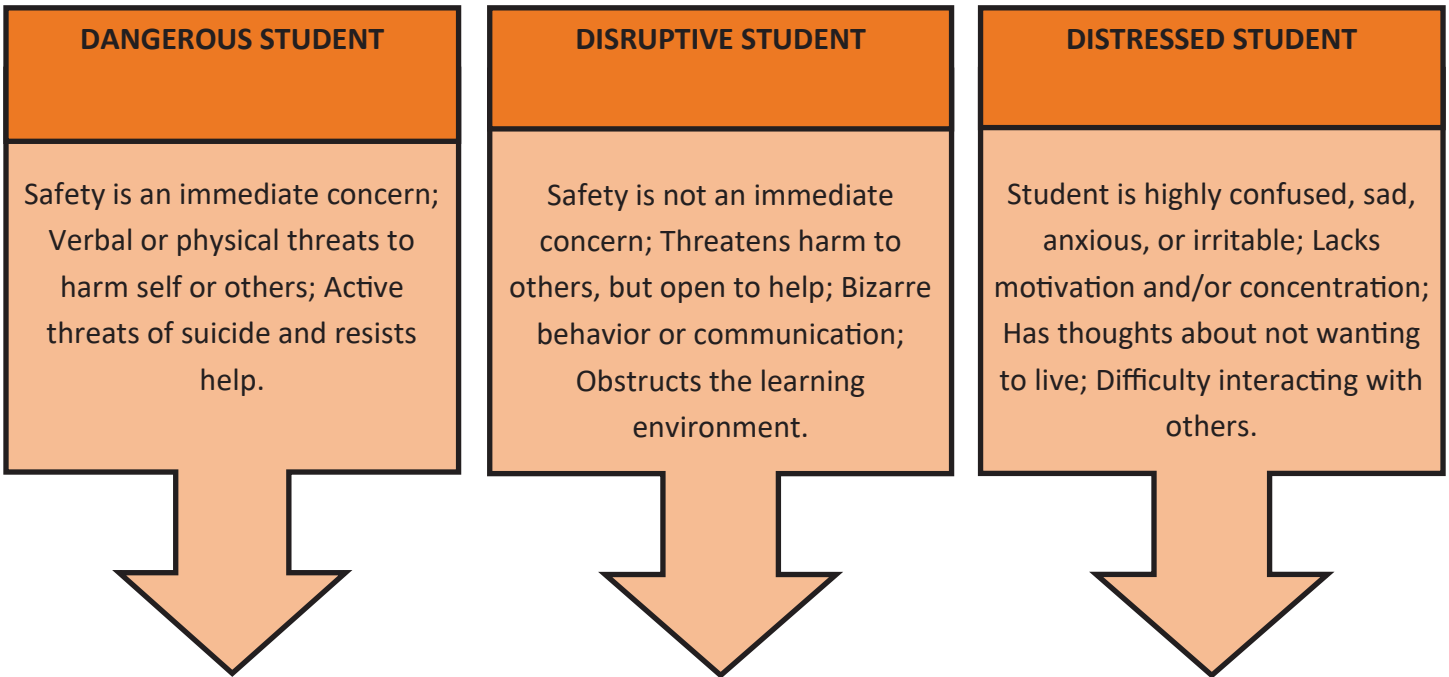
DANGEROUS STUDENT

Safety is an immediate concern; Verbal or physical threats to harm self or others; Active threats of suicide and resists help.

DISRUPTIVE STUDENT

Safety is not an immediate concern; Threatens harm to others, but open to help; Bizarre behavior or communication; Obstructs the learning environment.

DISTRESSED STUDENT

Student is highly confused, sad, anxious, or irritable; Lacks motivation and/or concentration; Has thoughts about not wanting to live; Difficulty interacting with others.